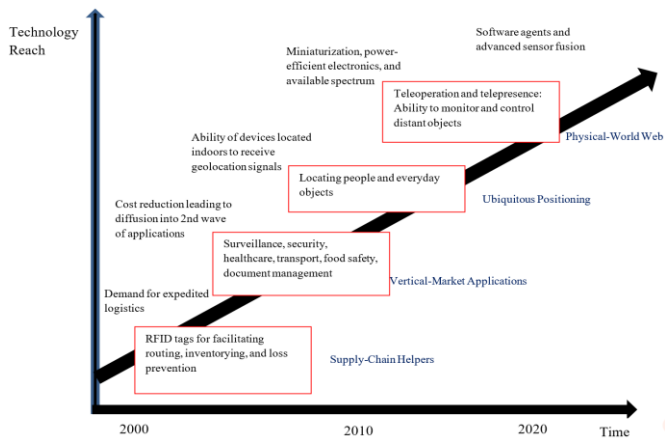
Technology Reach

Software agents and advanced sensor fusion

Miniaturization, power-efficient electronics, and available spectrum

Teleoperation and telepresence: Ability to monitor and control distant objects

Physical-World Web

Ability of devices located indoors to receive geolocation signals

Locating people and everyday objects

Ubiquitous Positioning

Cost reduction leading to diffusion into 2nd wave of applications

Surveillance, security, healthcare, transport, food safety, document management

Vertical-Market Applications

Demand for expedited logistics

RFID tags for facilitating routing, inventorying, and loss prevention

Supply-Chain Helpers

2000

2010

2020

Time